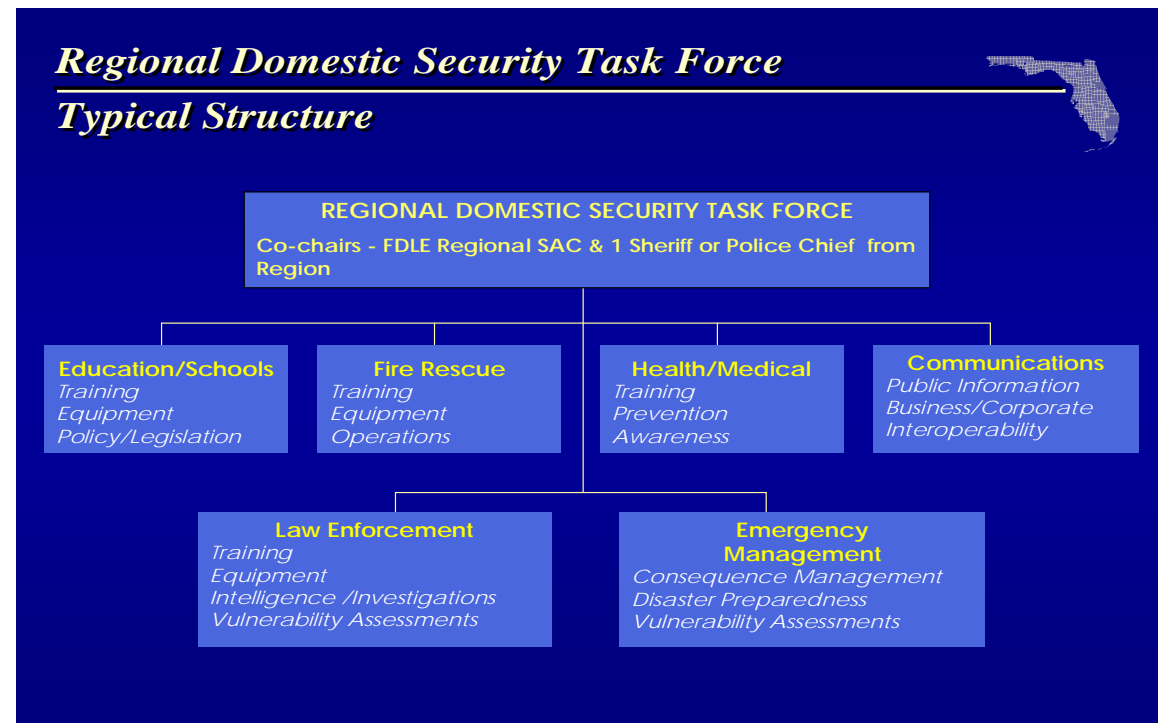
Regional Domestic Security Task Force

Typical Structure

REGIONAL DOMESTIC SECURITY TASK FORCE
Co-chairs - FDLE Regional SAC & 1 Sheriff or Police Chief from Region

Education/Schools
Training
Equipment
Policy/Legislation

Fire Rescue
Training
Equipment
Operations

Health/Medical
Training
Prevention
Awareness

Communications
Public Information
Business/Corporate
Interoperability

Law Enforcement
Training
Equipment
Intelligence /Investigations
Vulnerability Assessments

Emergency Management
Consequence Management
Disaster Preparedness
Vulnerability Assessments